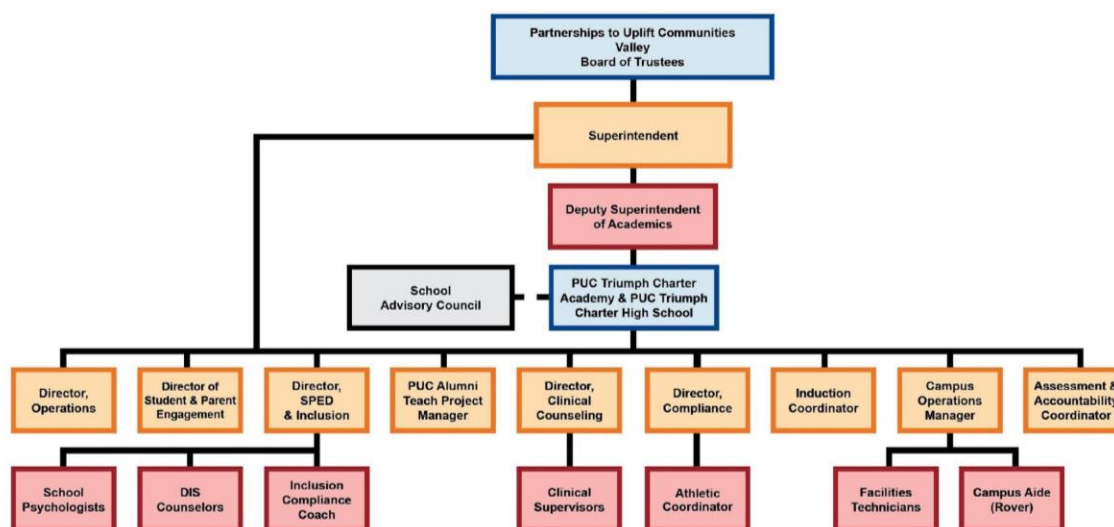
Partnerships to Uplift Communities Valley Board of Trustees

Superintendent

Deputy Superintendent of Academics

School Advisory Council

PUC Triumph Charter Academy & PUC Triumph Charter High School

Director, Operations

Director of Student & Parent Engagement

Director, SPED & Inclusion

PUC Alumni Teach Project Manager

Director, Clinical Counseling

Director, Compliance

Induction Coordinator

Campus Operations Manager

Assessment & Accountability Coordinator

School Psychologists

DIS Counselors

Inclusion Compliance Coach

Clinical Supervisors

Athletic Coordinator

Facilities Technicians

Campus Aide (Rover)